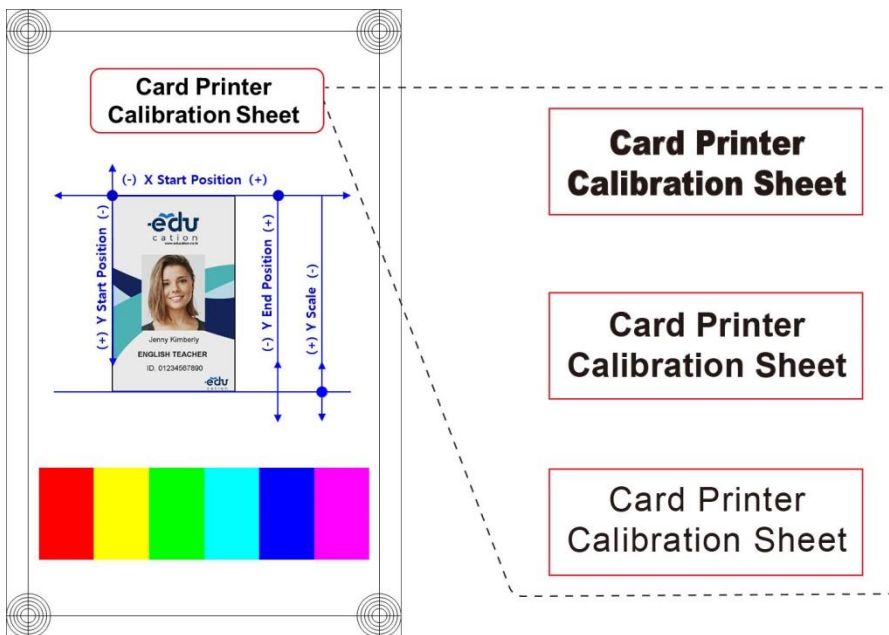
Card Printer Calibration Sheet

(-) X Start Position (+)

(+) Y Start Position (-)

(-) Y End Position (+)

(+) Y Scale (-)

edu cation

www.education.co

Jenny Kimberly

ENGLISH TEACHER

ID. 01234567890

edu

Card Printer Calibration Sheet

Card Printer Calibration Sheet

Card Printer Calibration Sheet